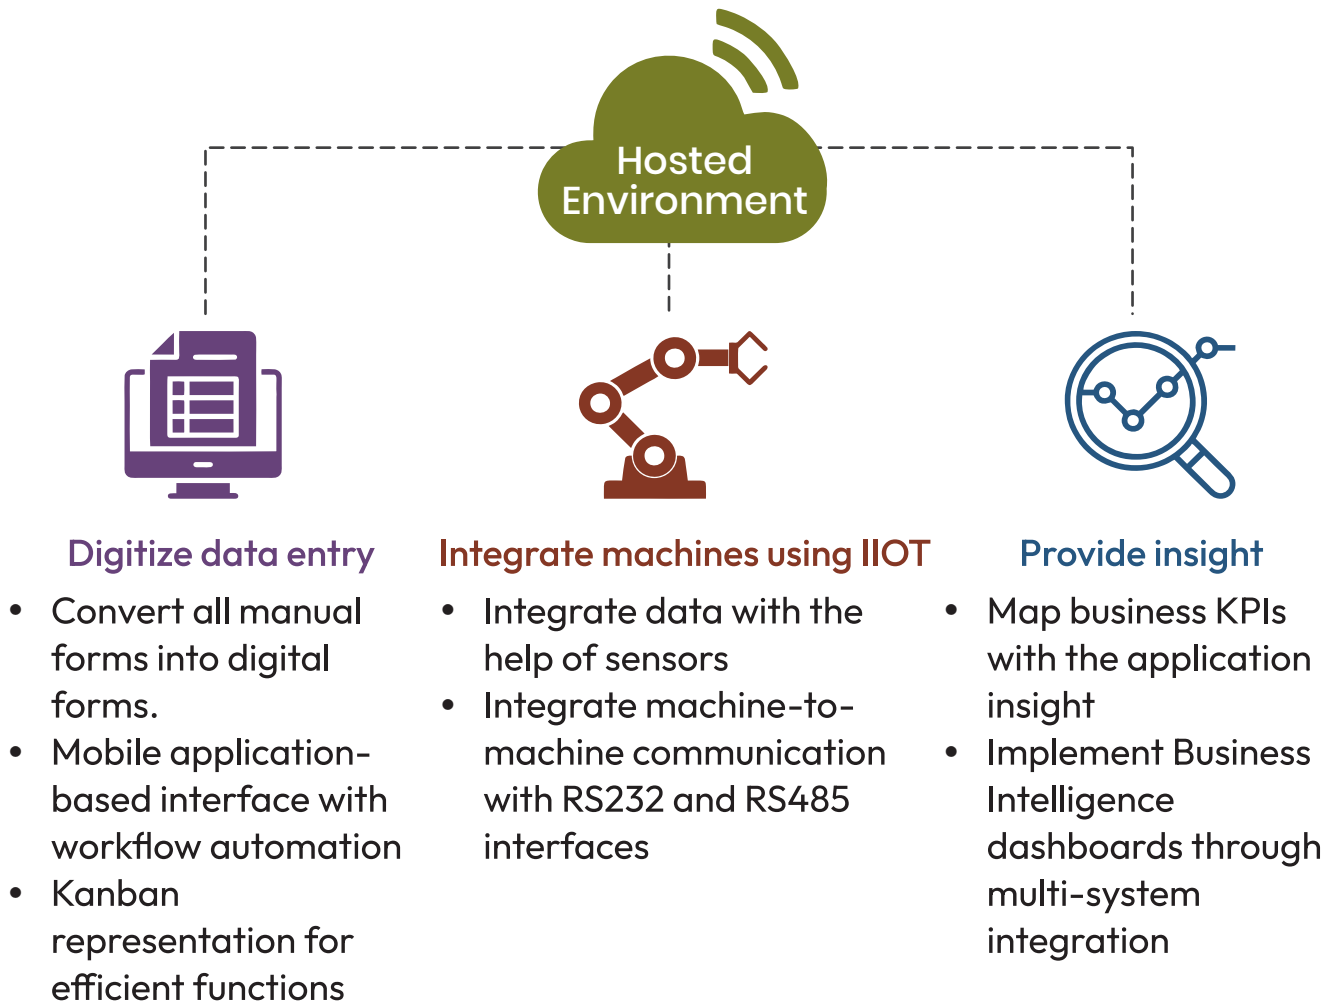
Hosted Environment

Digitize data entry

- Convert all manual forms into digital forms.
- Mobile application-based interface with workflow automation
- Kanban representation for efficient functions

Integrate machines using IIOT

- Integrate data with the help of sensors
- Integrate machine-to-machine communication with RS232 and RS485 interfaces

Provide insight

- Map business KPIs with the application insight
- Implement Business Intelligence dashboards through multi-system integration